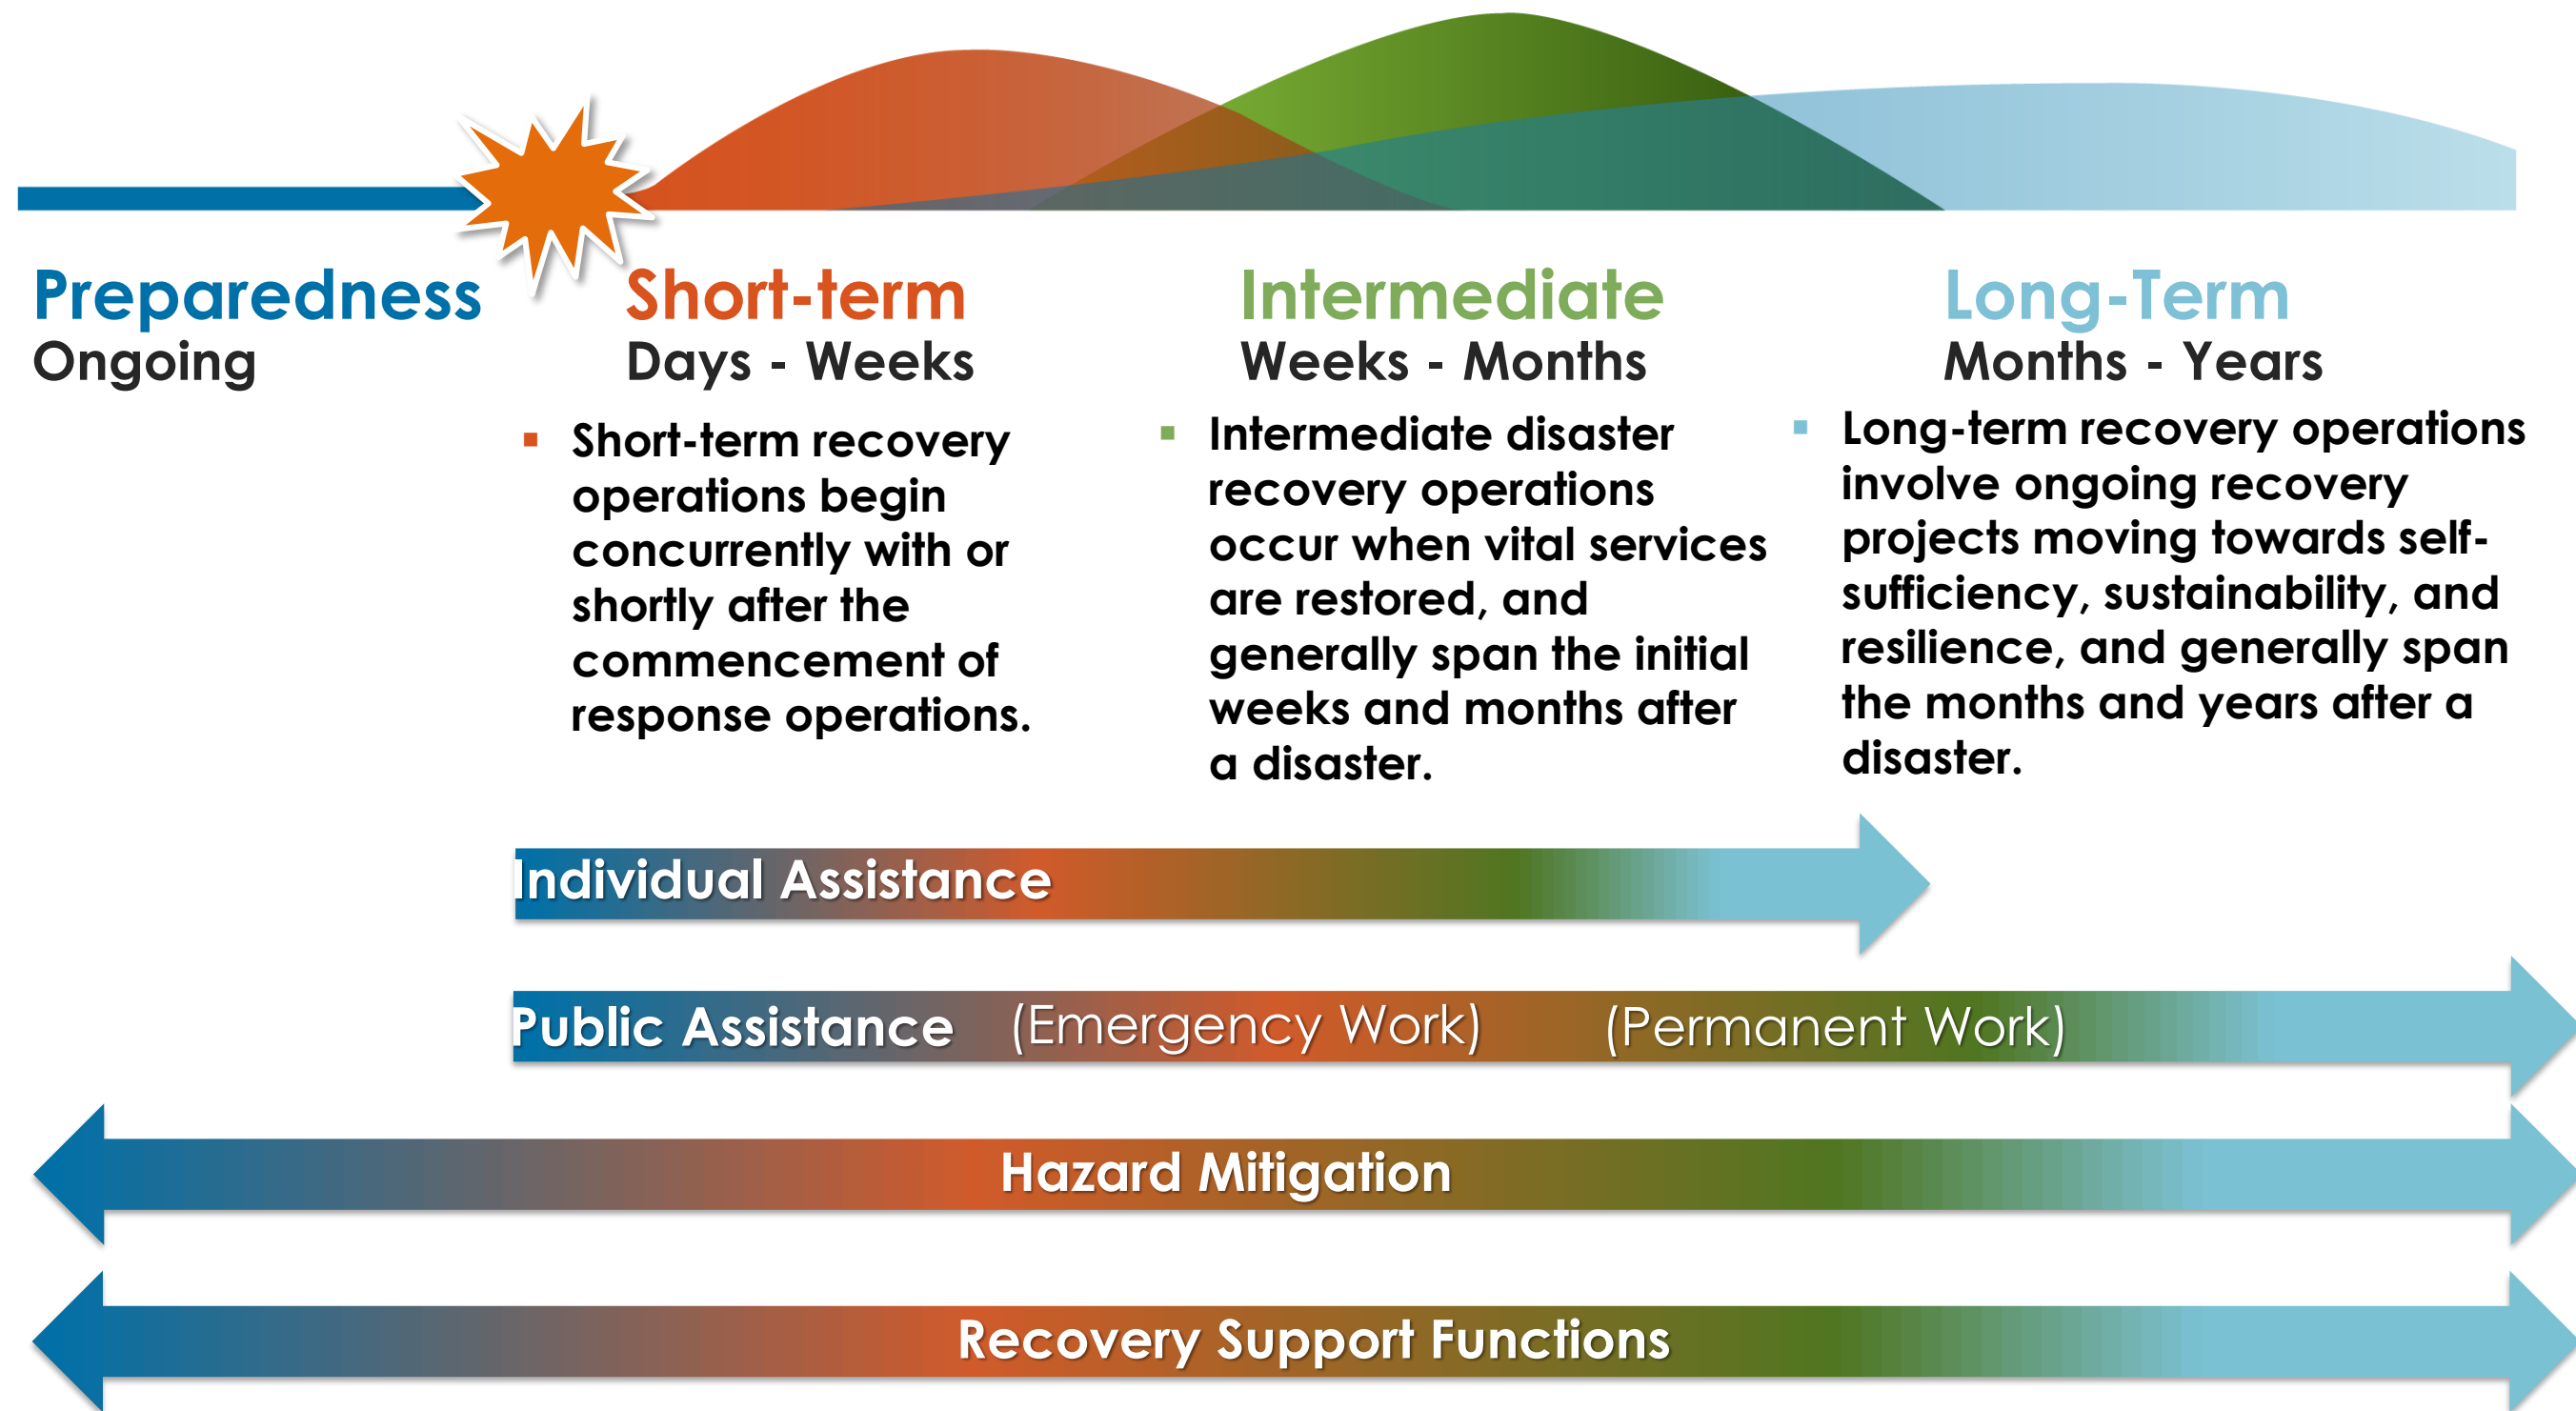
Preparedness
Ongoing

Short-term
Days - Weeks

- Short-term recovery operations begin concurrently with or shortly after the commencement of response operations.

Intermediate
Weeks - Months

- Intermediate disaster recovery operations occur when vital services are restored, and generally span the initial weeks and months after a disaster.

Long-Term
Months - Years

- Long-term recovery operations involve ongoing recovery projects moving towards self-sufficiency, sustainability, and resilience, and generally span the months and years after a disaster.

Individual Assistance

Public Assistance (Emergency Work) (Permanent Work)

Hazard Mitigation

Recovery Support Functions